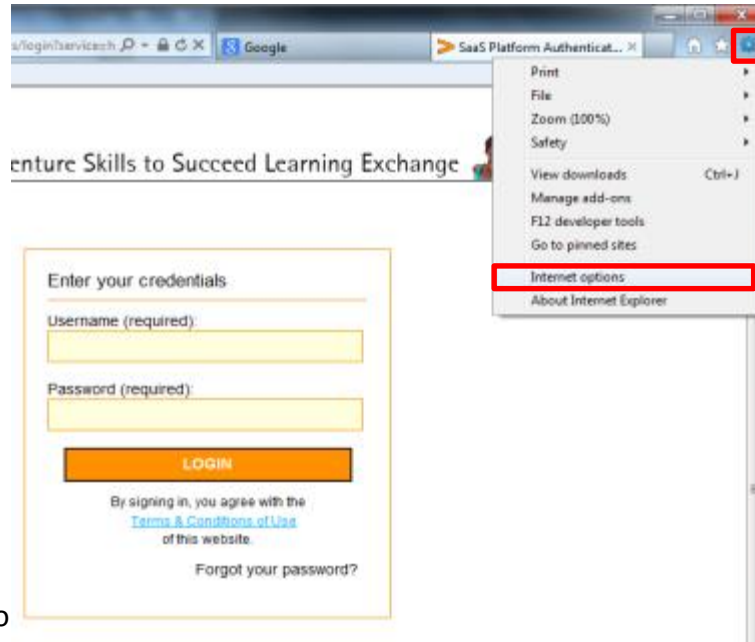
s/login?service=h
Google
SaaS Platform Authenticat...
Print
File
Zoom (100%)
Safety
View downloads Ctrl+J
Manage add-ons
F12 developer tools
Go to pinned sites
Internet options
About Internet Explorer

enture Skills to Succeed Learning Exchange

Enter your credentials
Username (required):
Password (required):
LOGIN
By signing in, you agree with the Terms & Conditions of Use of this website.
Forgot your password?
o